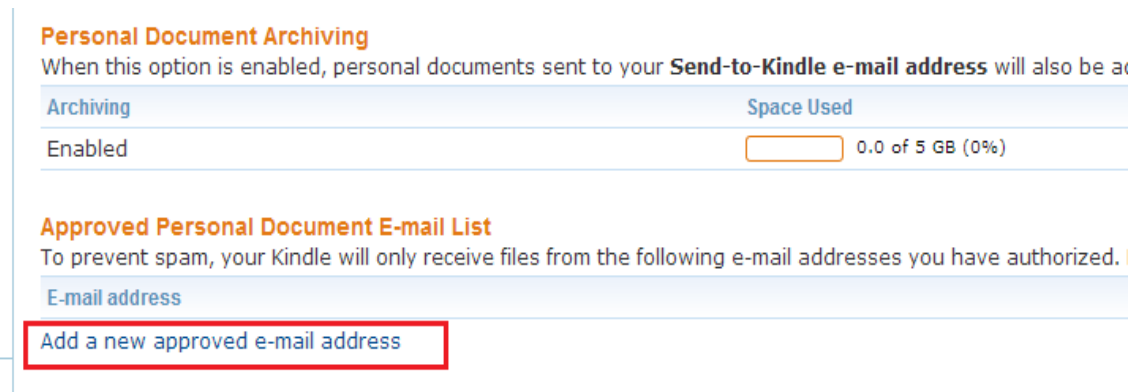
Personal Document Archiving
When this option is enabled, personal documents sent to your **Send-to-Kindle e-mail address** will also be a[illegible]

| Archiving | Space Used |
|---|---|
| Enabled | 0.0 of 5 GB (0%) |

Approved Personal Document E-mail List
To prevent spam, your Kindle will only receive files from the following e-mail addresses you have authorized. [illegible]

E-mail address

Add a new approved e-mail address